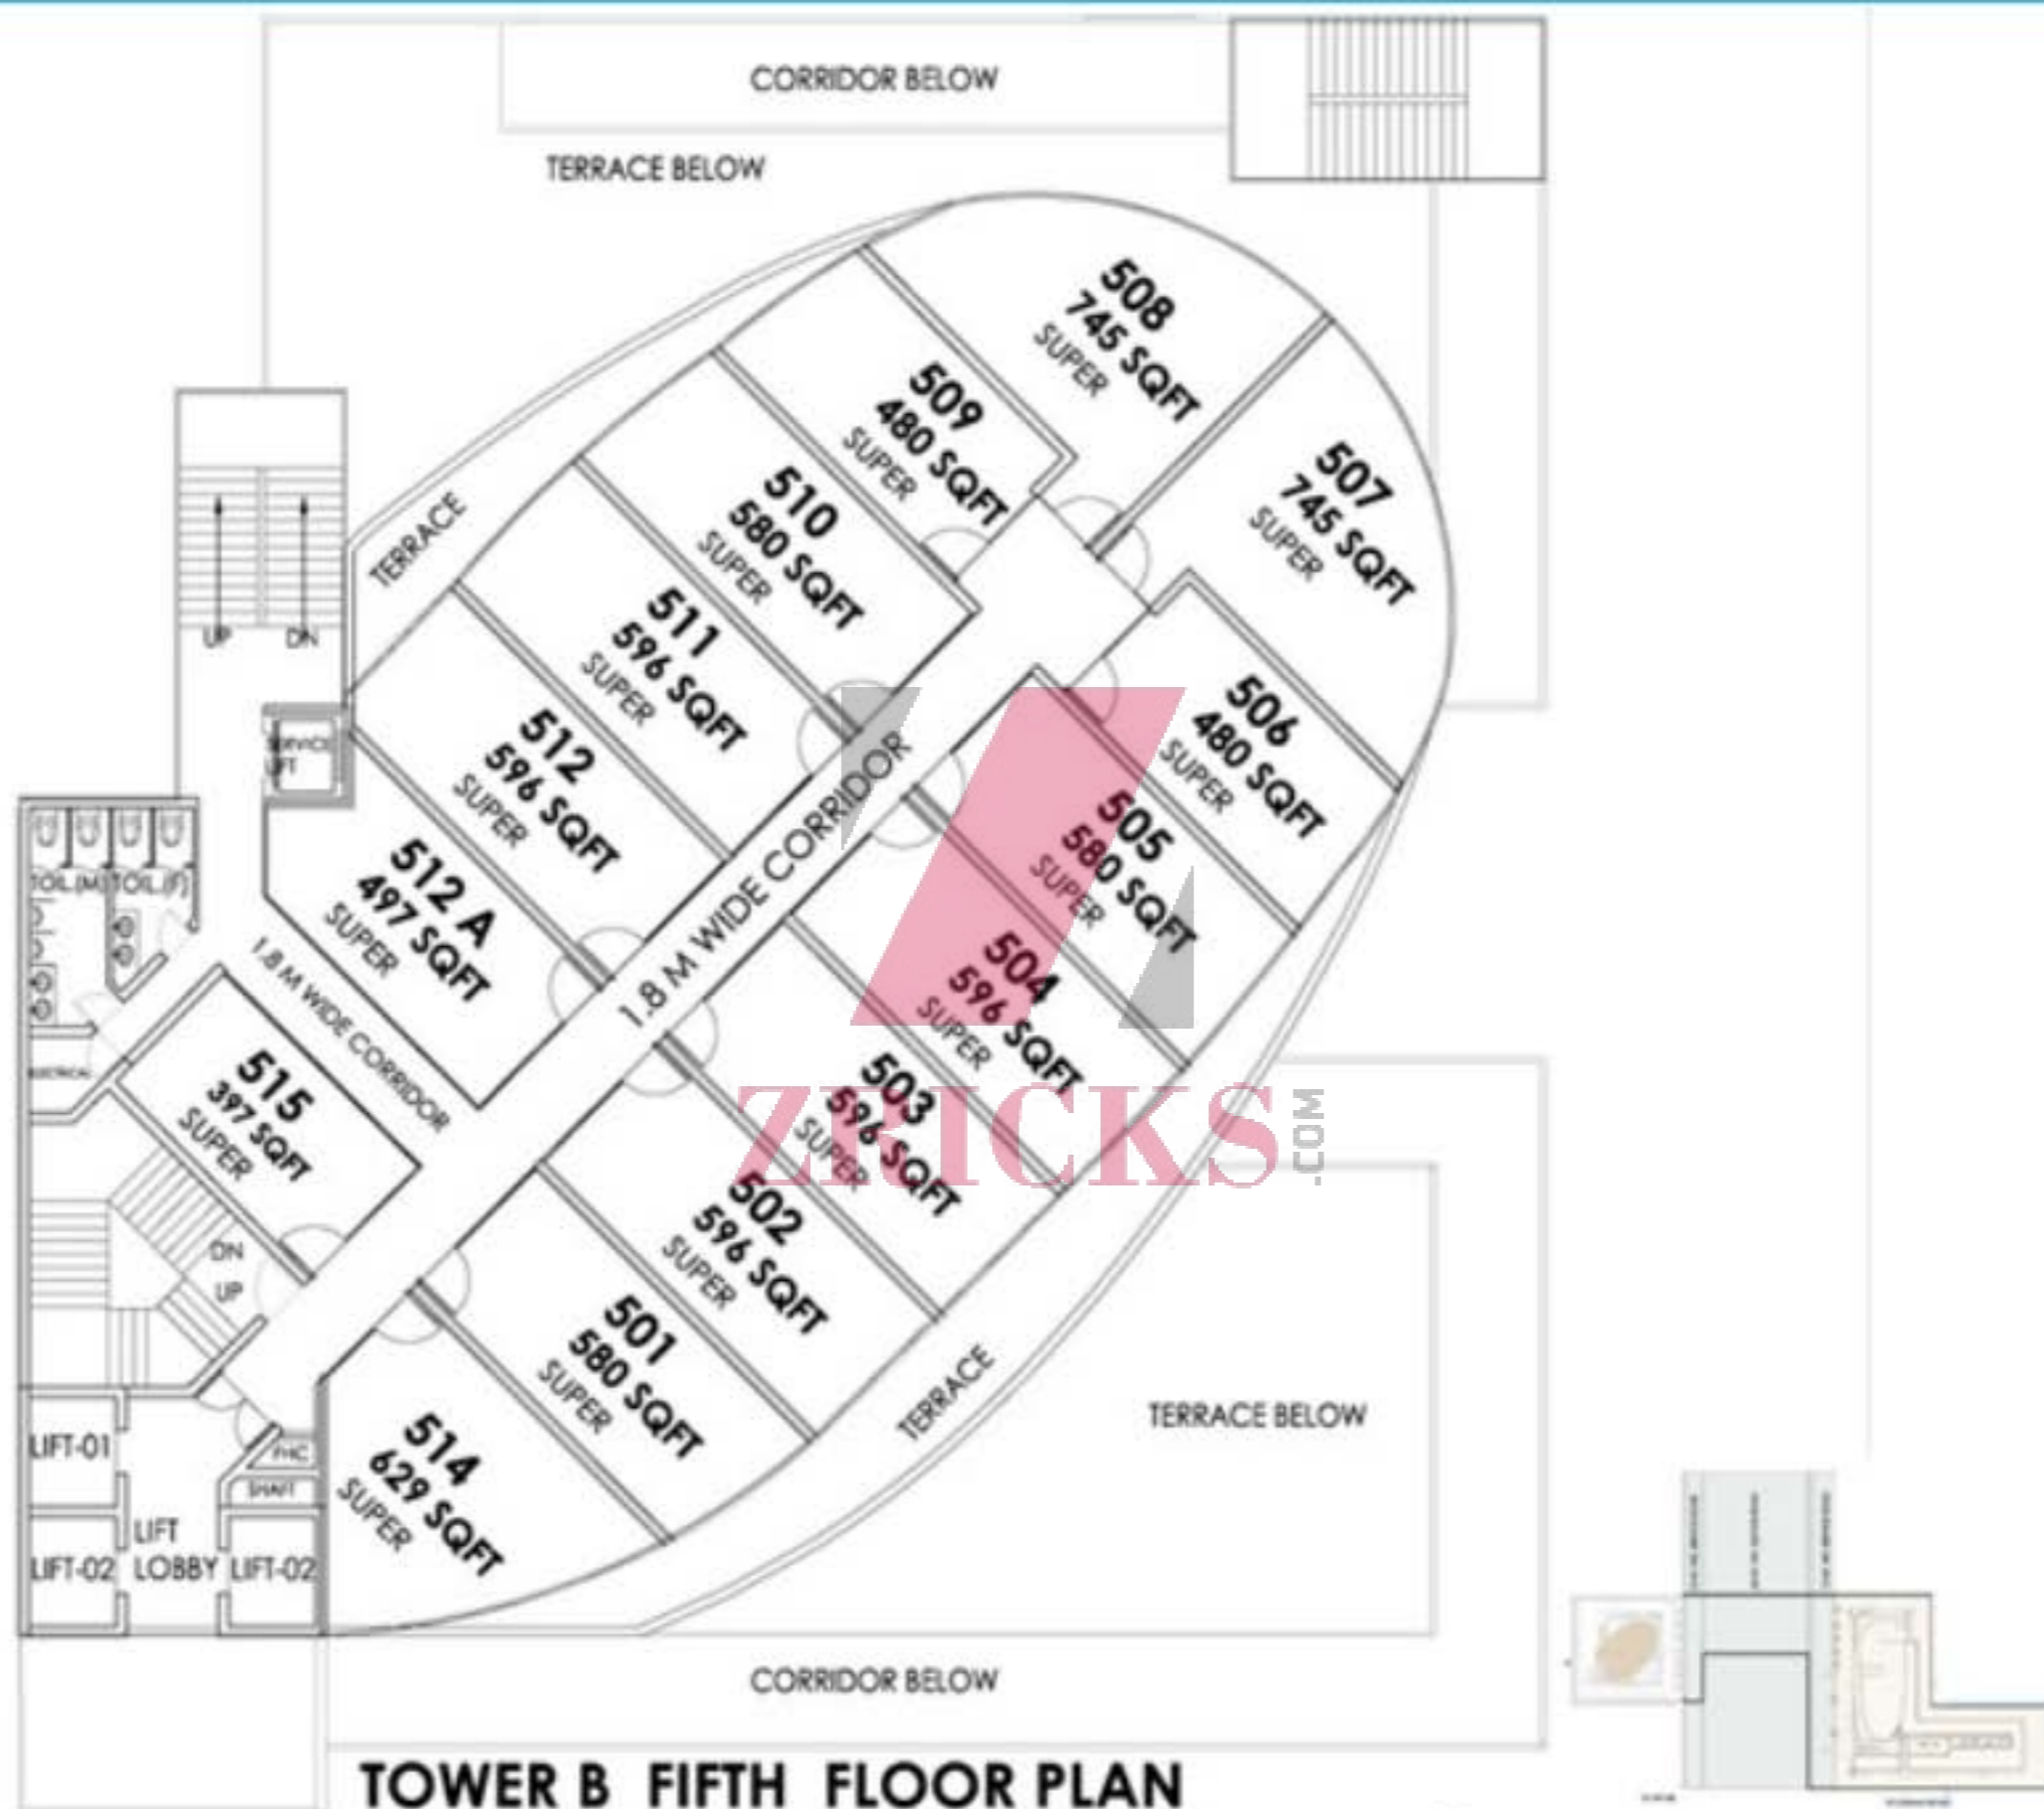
CORRIDOR BELOW

TERRACE BELOW

508
745 SQFT
SUPER

509
480 SQFT
SUPER

507
745 SQFT
SUPER

510
580 SQFT
SUPER

TERRACE

511
596 SQFT
SUPER

UP DN

506
480 SQFT
SUPER

SERVICE LIFT

512
596 SQFT
SUPER

1.8 M WIDE CORRIDOR

505
580 SQFT
SUPER

TOIL.(M) TOIL.(F)

512 A
497 SQFT
SUPER

504
596 SQFT
SUPER

1.8 M WIDE CORRIDOR

ELECTRICAL

515
397 SQFT
SUPER

503
596 SQFT
SUPER

ZRICKS.COM

502
596 SQFT
SUPER

DN
UP

501
580 SQFT
SUPER

TERRACE

TERRACE BELOW

LIFT-01

FHC
SHAFT

514
629 SQFT
SUPER

LIFT-02 LIFT LOBBY LIFT-02

CORRIDOR BELOW

TOWER B FIFTH FLOOR PLAN